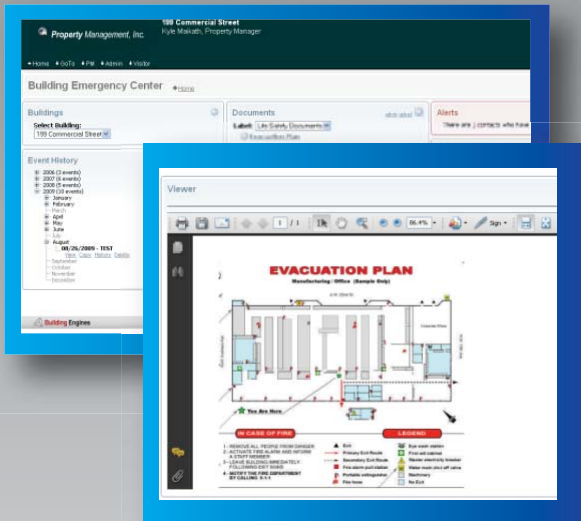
Property Management, Inc.
199 Commercial Street
Kyle Malkath, Property Manager

Home GoTo PM Admin Visitor

Building Emergency Center Home

Buildings
Select Building:
199 Commercial Street

Documents
Label: Life Safety Documents
Evacuation Plan

Alerts
There are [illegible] contacts who have

Event History
2006 (3 events)
2007 (6 events)
2008 (5 events)
2009 (10 events)
January
February
March
April
May
June
July
August
08/26/2009 - TEST
View Copy History Delete
September
October
November
December

Building Engines

Viewer

1 / 1
86.9%
Sign

EVACUATION PLAN
Manufacturing / Office (Sample Only)

You Are Here

IN CASE OF FIRE
1. REMOVE ALL PEOPLE FROM DANGER
2. ACTIVATE FIRE ALARM AND INFORM A STAFF MEMBER
3. LEAVE BUILDING IMMEDIATELY FOLLOWING EXIT SIGNS
4. NOTIFY THE FIRE DEPARTMENT BY CALLING 9-1-1

LEGEND
Exit
Primary Exit Route
Secondary Exit Route
Fire alarm pull station
Portable extinguisher
Fire hose
Eye wash station
First aid cabinet
Master electricity breaker
Water main shut off valve
Stairway
No Exit